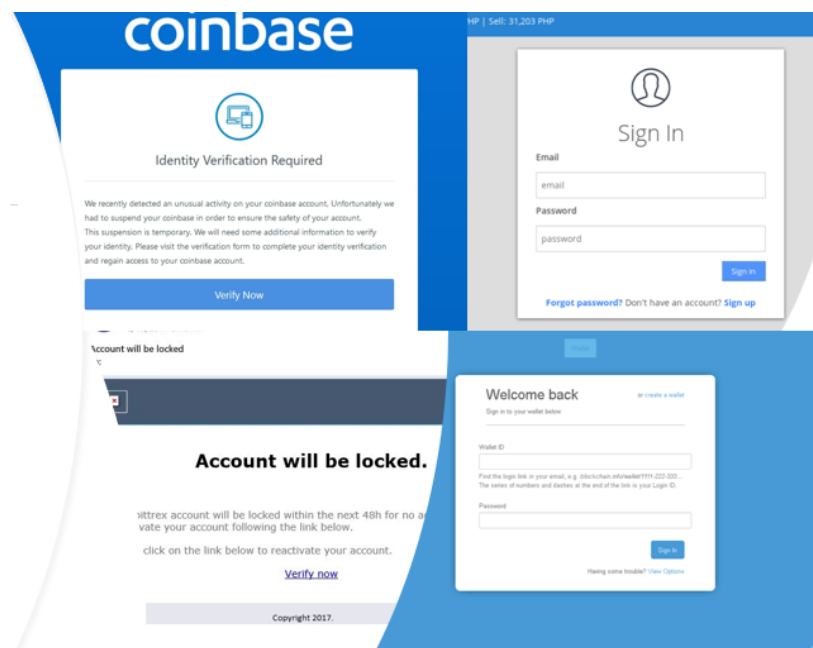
coinbase

Identity Verification Required

We recently detected an unusual activity on your coinbase account. Unfortunately we had to suspend your coinbase in order to ensure the safety of your account. This suspension is temporary. We will need some additional information to verify your identity. Please visit the verification form to complete your identity verification and regain access to your coinbase account.

Verify Now

HP | Sell: 31,203 PHP

Sign In

Email

email

Password

password

Sign In

Forgot password? Don't have an account? Sign up

Account will be locked

Account will be locked.

ittrex account will be locked within the next 48h for no a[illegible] vate your account following the link below.

click on the link below to reactivate your account.

Verify now

Copyright 2017.

Welcome back

or create a wallet

Sign in to your wallet below

Wallet ID

Find the login link in your email, e.g. blockchain.info/wallet/1111-222-333... The series of numbers and dashes at the end of the link is your Login ID.

Password

Sign In

Having some trouble? View Options